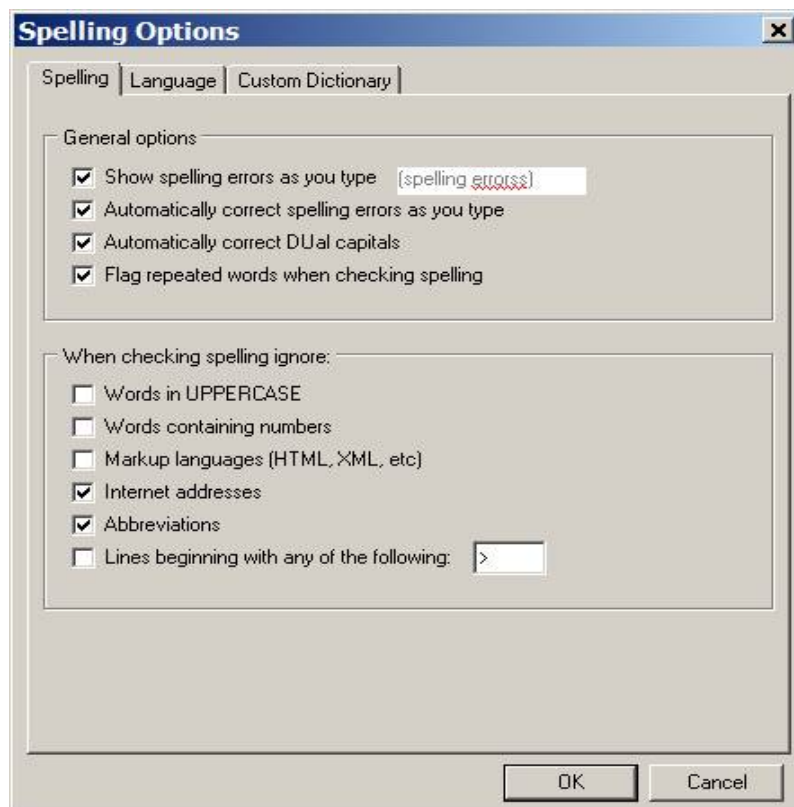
Spelling Options

Spelling | Language | Custom Dictionary

General options

Show spelling errors as you type (spelling errorss)

Automatically correct spelling errors as you type

Automatically correct DUal capitals

Flag repeated words when checking spelling

When checking spelling ignore:

Words in UPPERCASE

Words containing numbers

Markup languages (HTML, XML, etc)

Internet addresses

Abbreviations

Lines beginning with any of the following: >

OK

Cancel